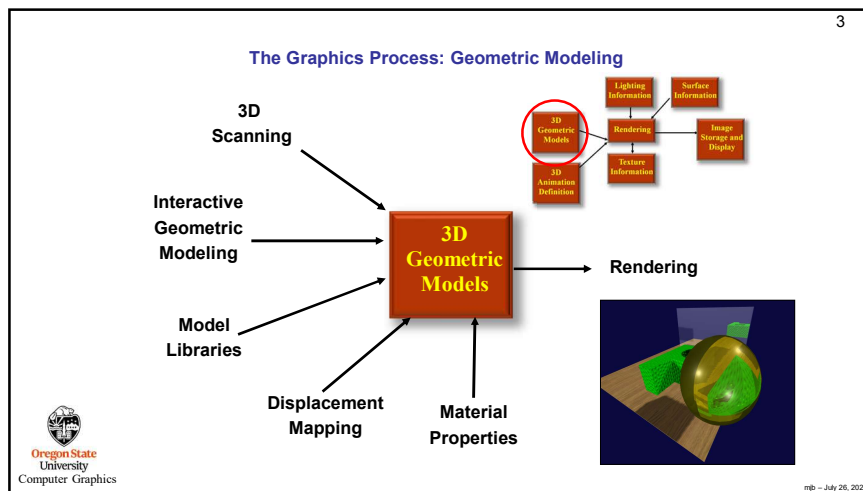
3

The Graphics Process: Geometric Modeling

Lighting Information

Surface Information

3D Geometric Models

Rendering

Image Storage and Display

3D Animation Definition

Texture Information

3D Scanning

Interactive Geometric Modeling

3D Geometric Models

Rendering

Model Libraries

Displacement Mapping

Material Properties

Oregon State University
Computer Graphics

mjb – July 26, 202